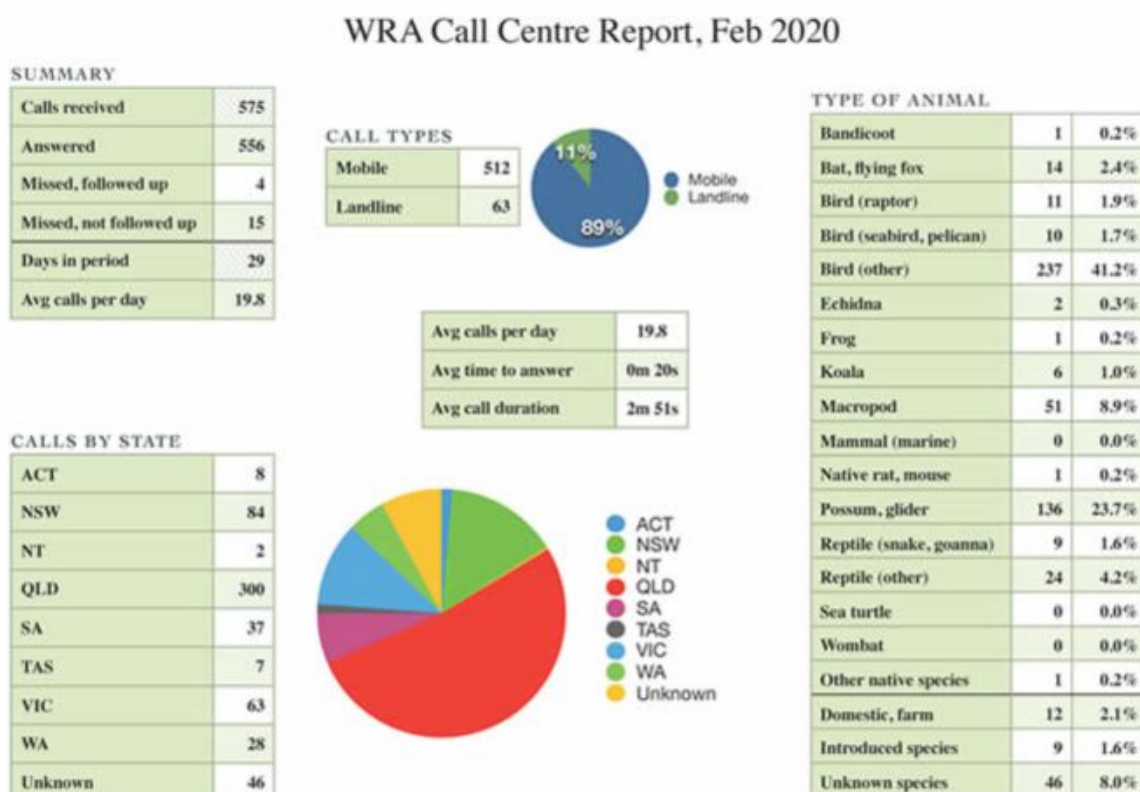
WRA Call Centre Report, Feb 2020

SUMMARY

| | |
|---|---|
| Calls received | 575 |
| Answered | 556 |
| Missed, followed up | 4 |
| Missed, not followed up | 15 |
| Days in period | 29 |
| Avg calls per day | 19.8 |

CALL TYPES

| | |
|---|---|
| Mobile | 512 |
| Landline | 63 |

11%
89%
Mobile
Landline

| | |
|---|---|
| Avg calls per day | 19.8 |
| Avg time to answer | 0m 20s |
| Avg call duration | 2m 51s |

CALLS BY STATE

| | |
|---|---|
| ACT | 8 |
| NSW | 84 |
| NT | 2 |
| QLD | 300 |
| SA | 37 |
| TAS | 7 |
| VIC | 63 |
| WA | 28 |
| Unknown | 46 |

ACT
NSW
NT
QLD
SA
TAS
VIC
WA
Unknown

TYPE OF ANIMAL

| | | |
|---|---|---|
| Bandicoot | 1 | 0.2% |
| Bat, flying fox | 14 | 2.4% |
| Bird (raptor) | 11 | 1.9% |
| Bird (seabird, pelican) | 10 | 1.7% |
| Bird (other) | 237 | 41.2% |
| Echidna | 2 | 0.3% |
| Frog | 1 | 0.2% |
| Koala | 6 | 1.0% |
| Macropod | 51 | 8.9% |
| Mammal (marine) | 0 | 0.0% |
| Native rat, mouse | 1 | 0.2% |
| Possum, glider | 136 | 23.7% |
| Reptile (snake, goanna) | 9 | 1.6% |
| Reptile (other) | 24 | 4.2% |
| Sea turtle | 0 | 0.0% |
| Wombat | 0 | 0.0% |
| Other native species | 1 | 0.2% |
| Domestic, farm | 12 | 2.1% |
| Introduced species | 9 | 1.6% |
| Unknown species | 46 | 8.0% |